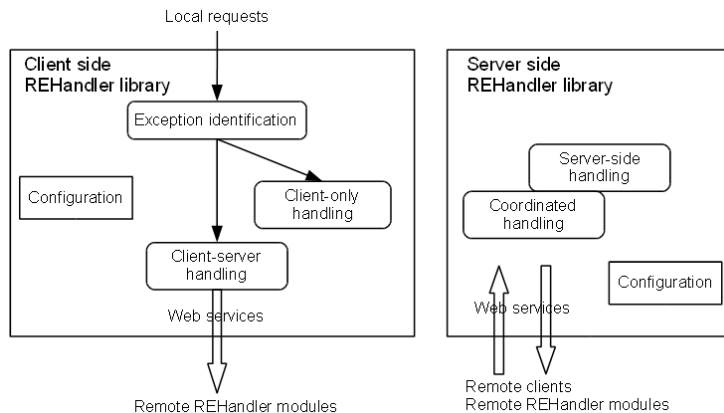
Local requests

Client side
REHandler library

Exception identification

Configuration

Client-only handling

Client-server handling

Web services

Remote REHandler modules

Server side
REHandler library

Server-side handling

Coordinated handling

Configuration

Web services

Remote clients
Remote REHandler modules